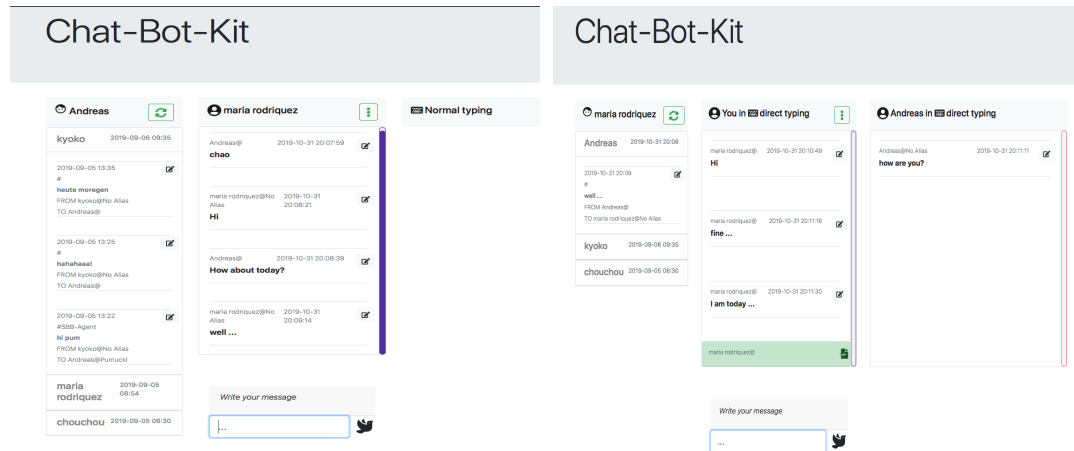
Chat-Bot-Kit

Andreas

kyoko 2019-09-06 09:35

2019-09-05 13:35
#
heute moregen
FROM kyoko@No Alias
TO Andreas@

2019-09-05 13:25
#
hahahaaa!
FROM kyoko@No Alias
TO Andreas@

2019-09-05 13:22
#SBB-Agent
hi pum
FROM kyoko@No Alias
TO Andreas@Pumuckl

maria rodriquez 2019-09-05 08:54

chouchou 2019-09-05 06:30

maria rodriquez

Andreas@ 2019-10-31 20:07:59
chao

maria rodriquez@No Alias 2019-10-31 20:08:21
Hi

Andreas@ 2019-10-31 20:08:39
How about today?

maria rodriquez@No Alias 2019-10-31 20:09:14
well ...

Write your message
...

Normal typing

Chat-Bot-Kit

maria rodriquez

Andreas 2019-10-31 20:06

2019-10-31 20:09
#
well ...
FROM Andreas@
TO maria rodriquez@No Alias

kyoko 2019-09-06 09:35

chouchou 2019-09-05 06:30

You in direct typing

maria rodriquez@ 2019-10-31 20:10:49
Hi

maria rodriquez@ 2019-10-31 20:11:18
fine ...

maria rodriquez@ 2019-10-31 20:11:30
I am today ...

maria rodriquez@

Write your message
...

Andreas in direct typing

Andreas@No Alias 2019-10-31 20:11:11
how are you?